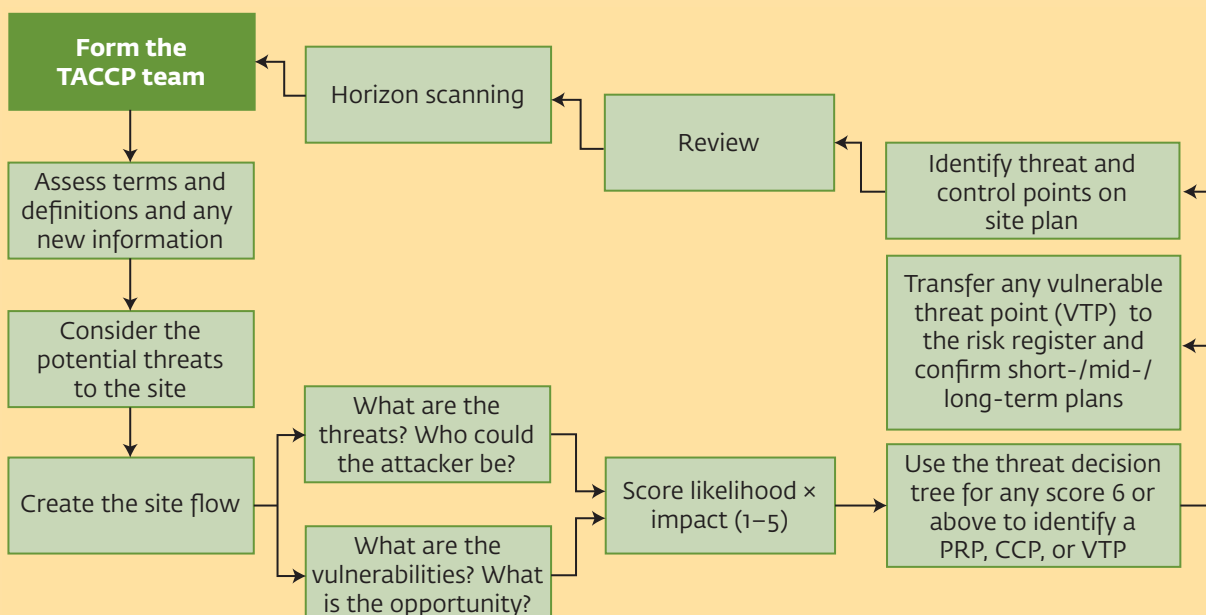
Form the TACCP team

Horizon scanning

Review

Identify threat and control points on site plan

Assess terms and definitions and any new information

Transfer any vulnerable threat point (VTP) to the risk register and confirm short-/mid-/long-term plans

Consider the potential threats to the site

What are the threats? Who could the attacker be?

Create the site flow

Score likelihood × impact (1–5)

Use the threat decision tree for any score 6 or above to identify a PRP, CCP, or VTP

What are the vulnerabilities? What is the opportunity?